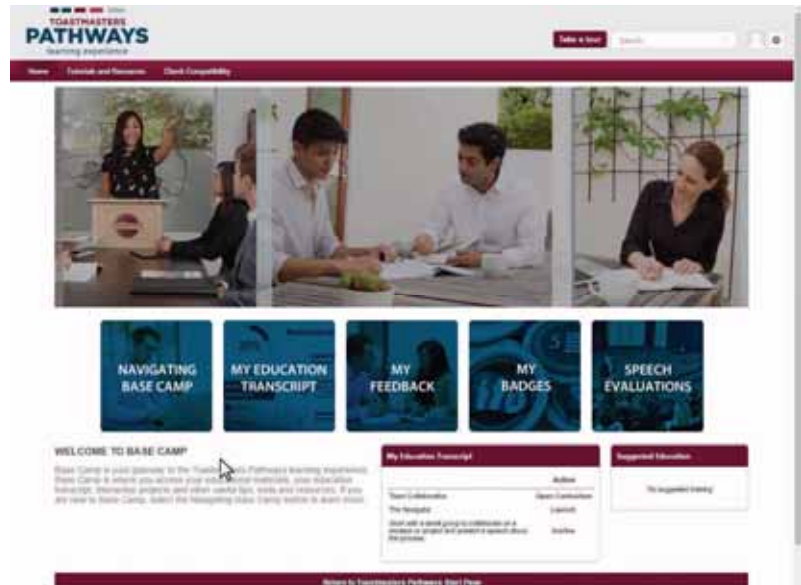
TOASTMASTERS
PATHWAYS
learning experience

Take a tour
Search

Home
Tutorials and Resources
Check Compatibility

NAVIGATING BASE CAMP
MY EDUCATION TRANSCRIPT
MY FEEDBACK
MY BADGES
SPEECH EVALUATIONS

WELCOME TO BASE CAMP

Base Camp is your gateway to the Toast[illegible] Pathways learning experience. Base Camp is where you access your e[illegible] materials, your education transcript, interactive projects and other useful tips, tools and resources. If you are new to Base Camp, select the Navigating Base Camp button to learn more.

My Education Transcript

| | Action |
|---|---|
| Team Collaboration | Open Curriculum |
| The Navigator | Launch |
| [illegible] | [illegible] |

Suggested Education

No suggested training

Return to Toastmasters Pathways Start Page